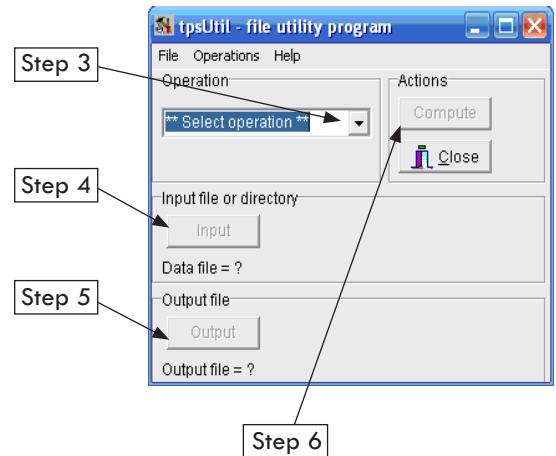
tpsUtil - file utility program

File Operations Help

Step 3

Operation

** Select operation **

Actions

Compute

Close

Step 4

Input file or directory

Input

Data file = ?

Step 5

Output file

Output

Output file = ?

Step 6